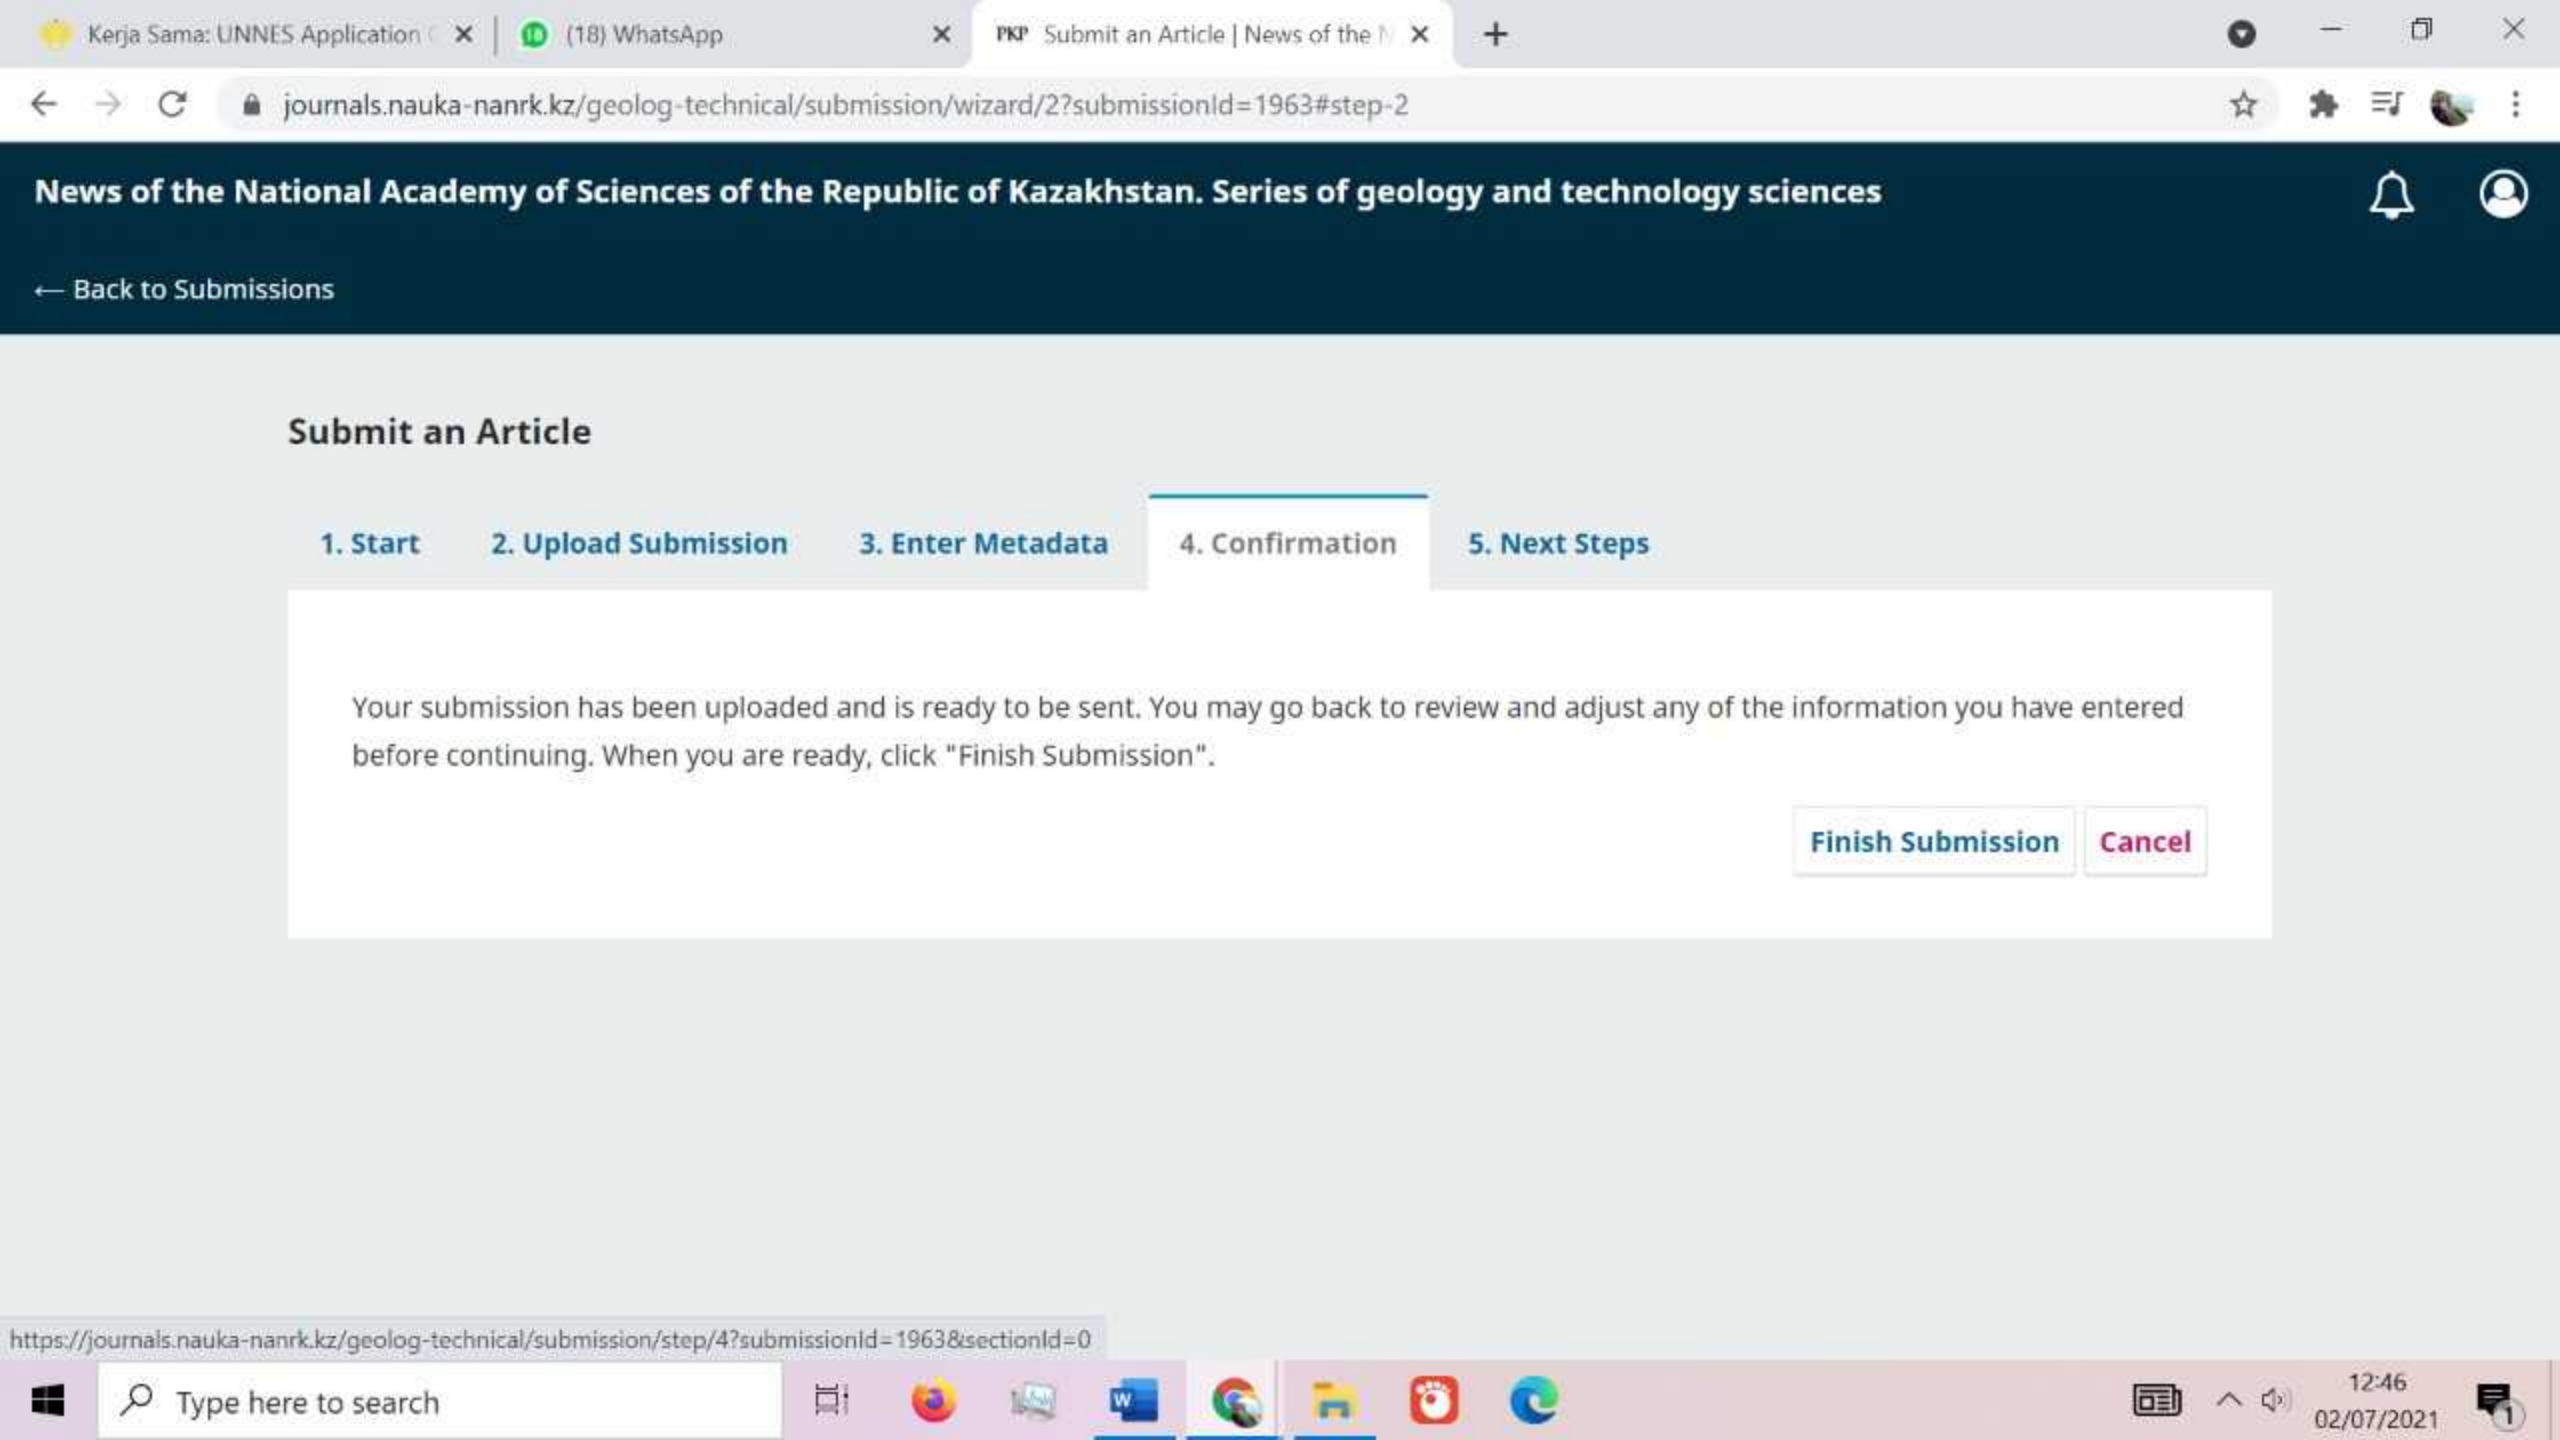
Kerja Sama: UNNES Application ×
(18) WhatsApp ×
PKP Submit an Article | News of the N ×
+

journals.nauka-nanrk.kz/geolog-technical/submission/wizard/2?submissionId=1963#step-2

News of the National Academy of Sciences of the Republic of Kazakhstan. Series of geology and technology sciences

← Back to Submissions

Submit an Article

1. Start
2. Upload Submission
3. Enter Metadata
4. Confirmation
5. Next Steps

Your submission has been uploaded and is ready to be sent. You may go back to review and adjust any of the information you have entered before continuing. When you are ready, click "Finish Submission".

Finish Submission
Cancel

https://journals.nauka-nanrk.kz/geolog-technical/submission/step/4?submissionId=1963&sectionId=0

Type here to search

12:46
02/07/2021